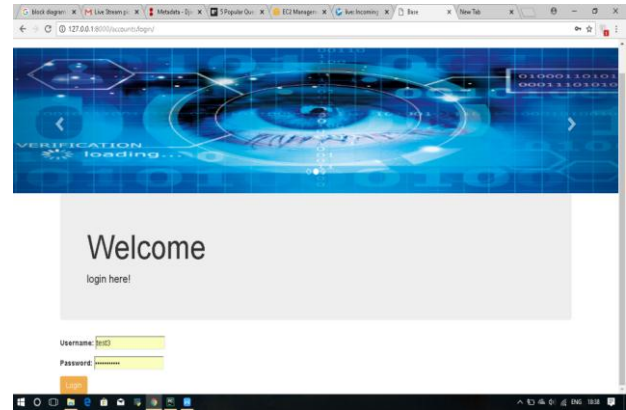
block diagram ×
Live Stream ×
Metadata - D ×
5 Popular Qu ×
EC2 Managem ×
live incoming ×
Base ×
New Tab ×

127.0.0.1:8000/accounts/login/

010001101010
00011101010

VERIFICATION
loading...

Welcome

login here!

Username: test0

Password: ••••••••••

Login

ENG 18:38